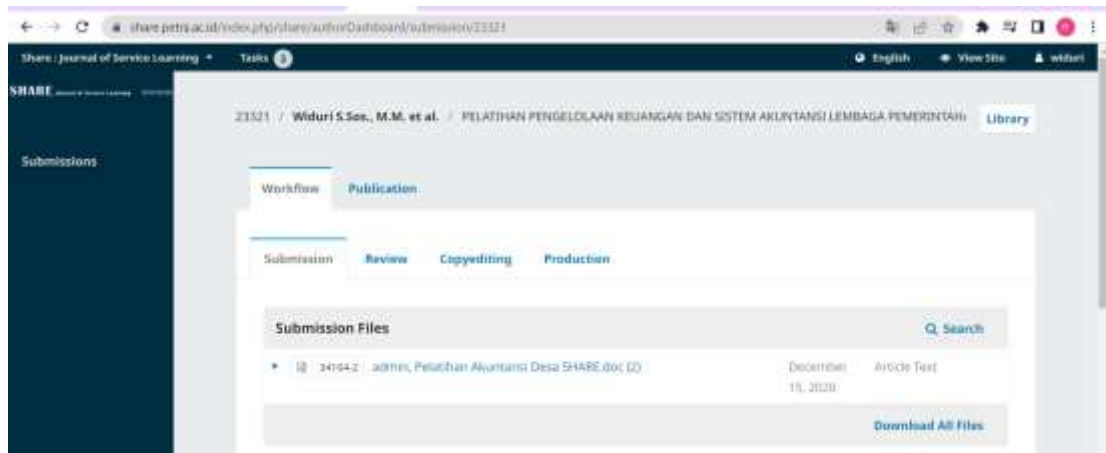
share.petra.ac.id/index.php/share/authorDashboard/submission/23321

Share : Journal of Service Learning ▾
Tasks 0
English
View Site
widuri

SHARE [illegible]

Submissions

23321 / Widuri S.Sos., M.M. et al. / PELATIHAN PENGELOLAAN KEUANGAN DAN SISTEM AKUNTANSI LEMBAGA PEMERINTAH
Library

Workflow
Publication

Submission
Review
Copyediting
Production

Submission Files
Q Search

34164-2 admin, Pelatihan Akuntansi Desa SHARE.doc (2)
December 15, 2020
Article Text

Download All Files